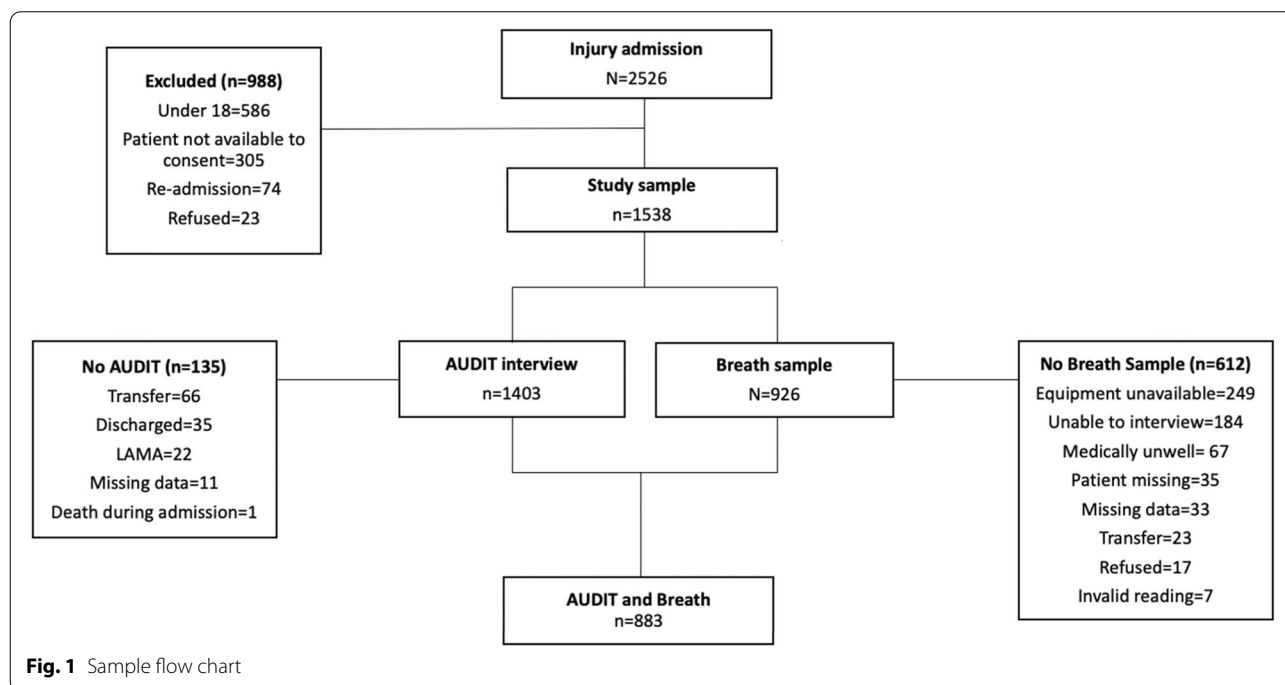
Injury admission
N=2526

Excluded (n=988)
Under 18=586
Patient not available to consent=305
Re-admission=74
Refused=23

Study sample
n=1538

No AUDIT (n=135)
Transfer=66
Discharged=35
LAMA=22
Missing data=11
Death during admission=1

AUDIT interview
n=1403

Breath sample
N=926

No Breath Sample (n=612)
Equipment unavailable=249
Unable to interview=184
Medically unwell=67
Patient missing=35
Missing data=33
Transfer=23
Refused=17
Invalid reading=7

AUDIT and Breath
n=883

Fig. 1 Sample flow chart